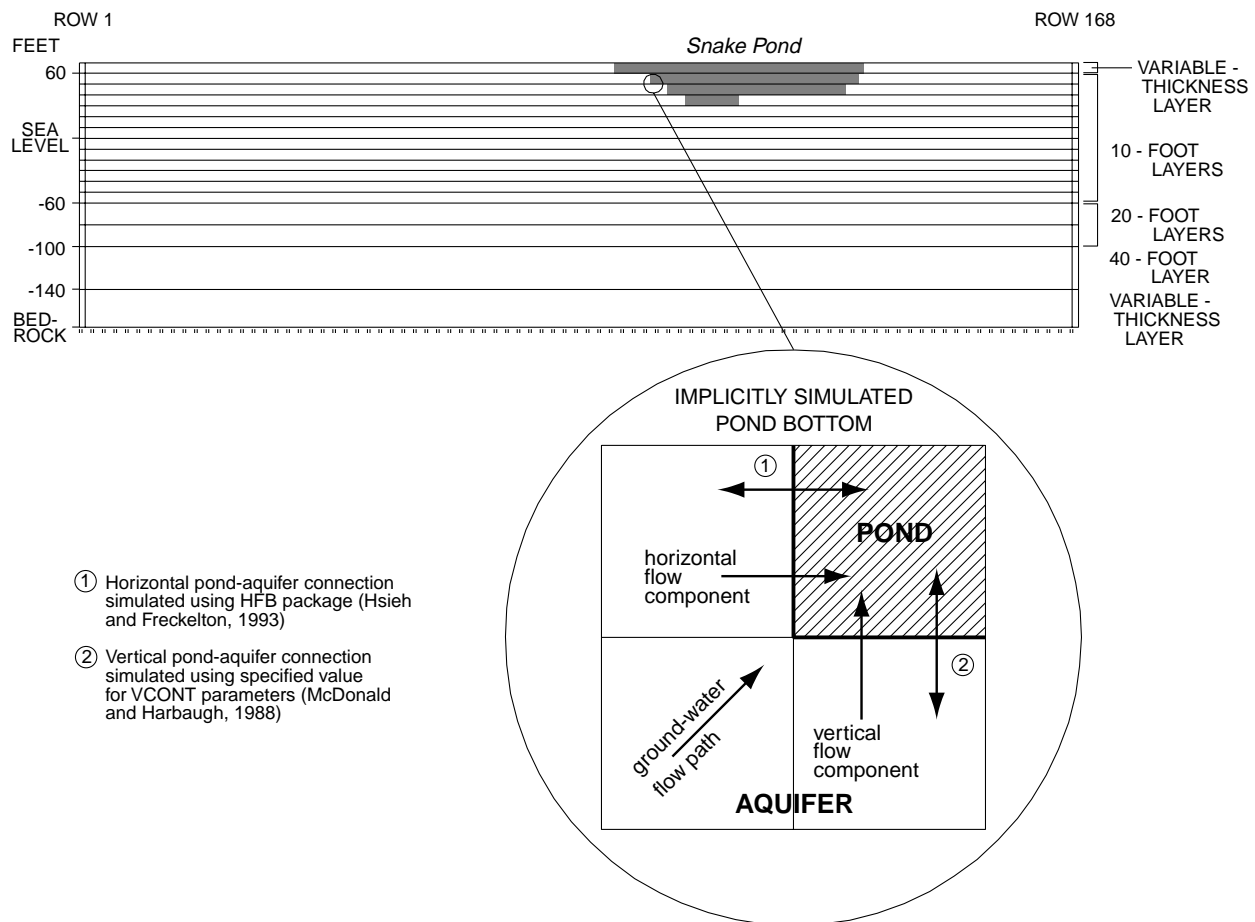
ROW 1

ROW 168

FEET

Snake Pond

60

VARIABLE - THICKNESS LAYER

SEA LEVEL

10 - FOOT LAYERS

-60

20 - FOOT LAYERS

-100

40 - FOOT LAYER

-140

VARIABLE - THICKNESS LAYER

BED-ROCK

IMPLICITLY SIMULATED POND BOTTOM

①

POND

horizontal flow component

②

ground-water flow path

vertical flow component

AQUIFER

① Horizontal pond-aquifer connection simulated using HFB package (Hsieh and Freckelton, 1993)

② Vertical pond-aquifer connection simulated using specified value for VCONT parameters (McDonald and Harbaugh, 1988)